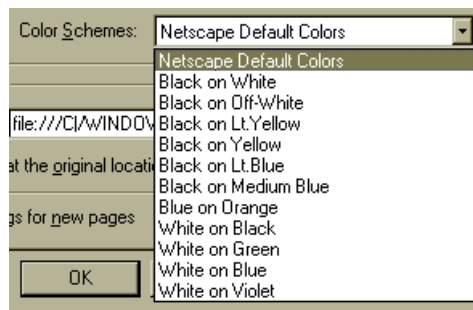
Color Schemes: Netscape Default Colors

Netscape Default Colors
Black on White
Black on Off-White
Black on Lt.Yellow
Black on Yellow
Black on Lt.Blue
Black on Medium Blue
Blue on Orange
White on Black
White on Green
White on Blue
White on Violet

file:///C|/WINDOV

at the original locati

gs for new pages

OK